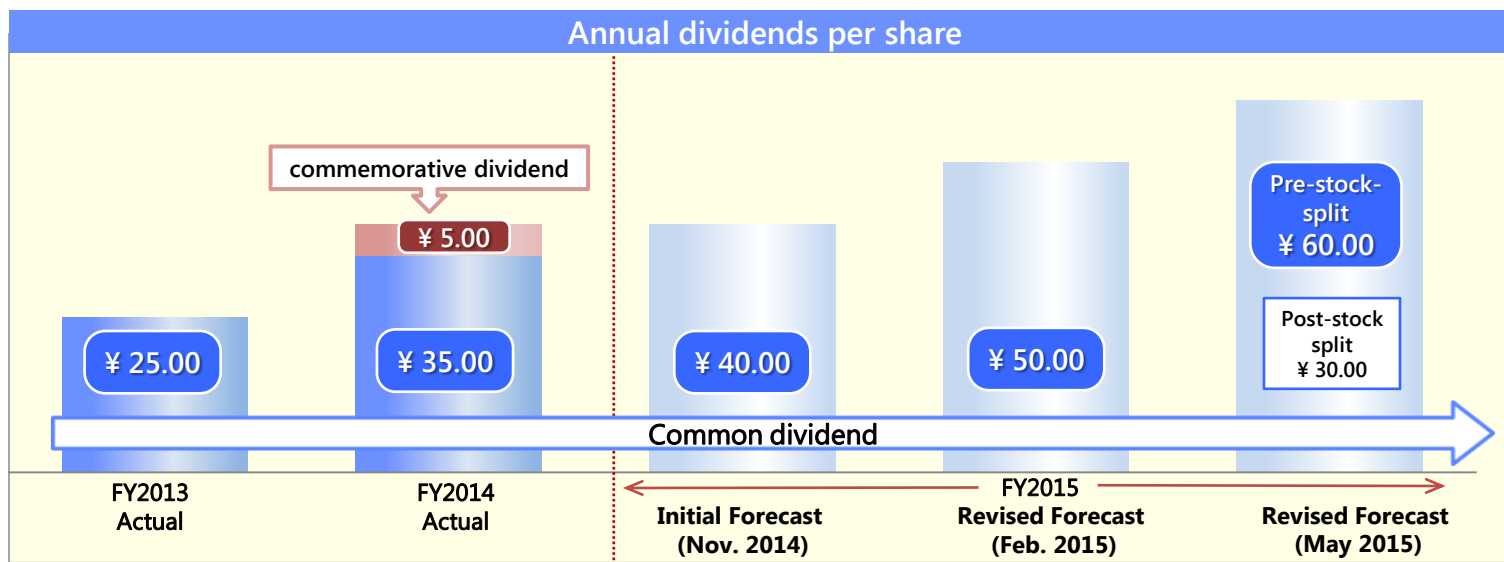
Annual dividends per share

commemorative dividend

¥ 5.00

¥ 25.00

¥ 35.00

¥ 40.00

¥ 50.00

Pre-stock-split
¥ 60.00

Post-stock split
¥ 30.00

Common dividend

FY2013
Actual

FY2014
Actual

FY2015

Initial Forecast
(Nov. 2014)

Revised Forecast
(Feb. 2015)

Revised Forecast
(May 2015)